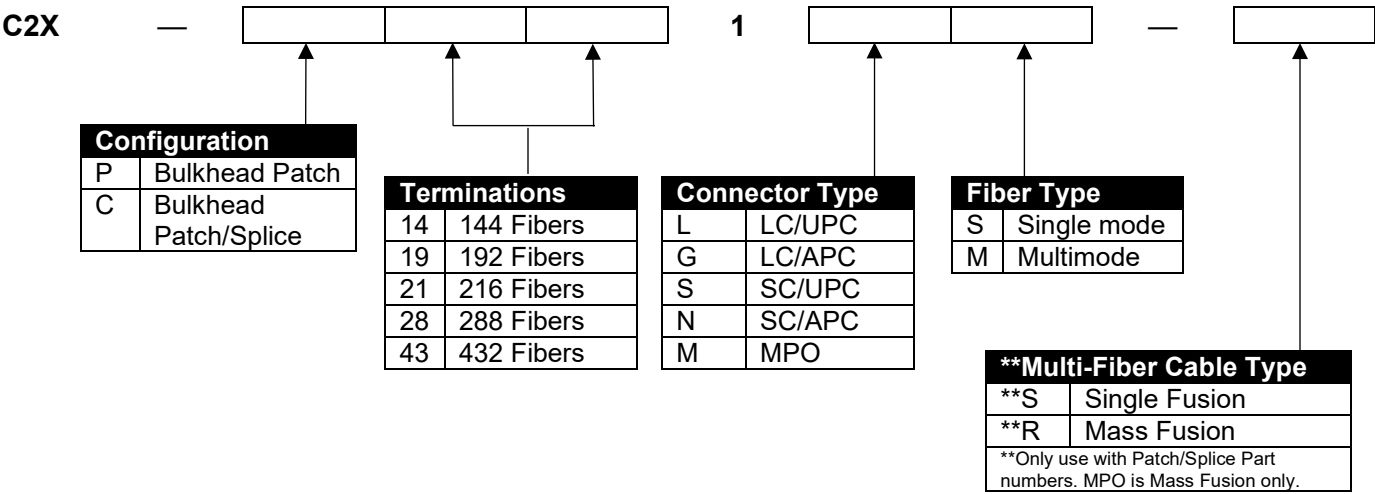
C2X — 1 —

| Configuration | |
|---|---|
| P | Bulkhead Patch |
| C | Bulkhead Patch/Splice |

| Terminations | |
|---|---|
| 14 | 144 Fibers |
| 19 | 192 Fibers |
| 21 | 216 Fibers |
| 28 | 288 Fibers |
| 43 | 432 Fibers |

| Connector Type | |
|---|---|
| L | LC/UPC |
| G | LC/APC |
| S | SC/UPC |
| N | SC/APC |
| M | MPO |

| Fiber Type | |
|---|---|
| S | Single mode |
| M | Multimode |

| **Multi-Fiber Cable Type | |
|---|---|
| **S | Single Fusion |
| **R | Mass Fusion |

**Only use with Patch/Splice Part numbers. MPO is Mass Fusion only.